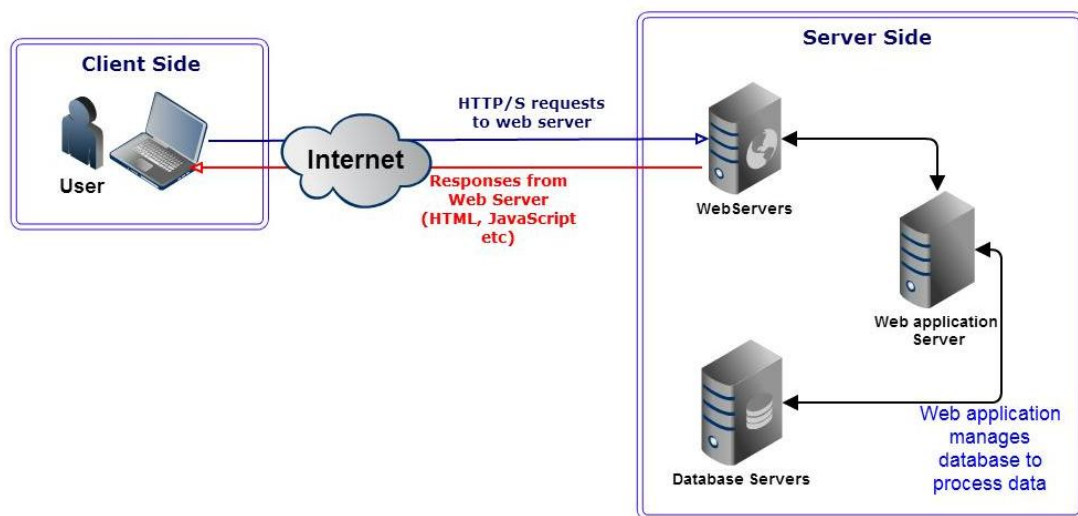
Client Side

User

Internet

HTTP/S requests to web server

Responses from Web Server (HTML, JavaScript etc)

Server Side

WebServers

Web application Server

Database Servers

Web application manages database to process data